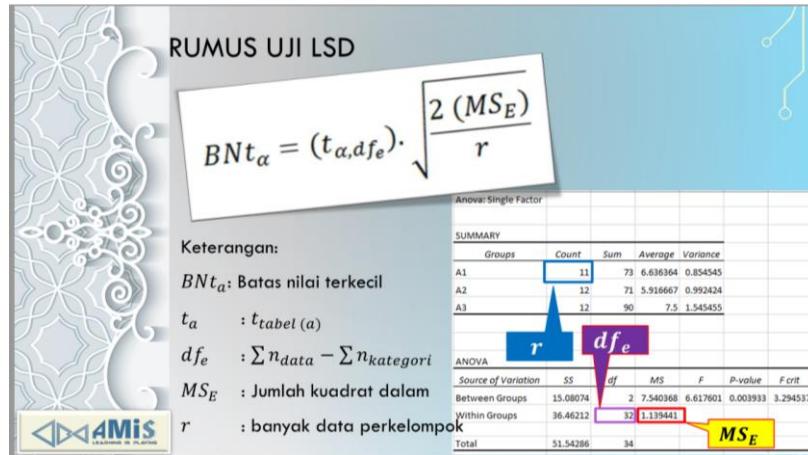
RUMUS UJI LSD

$BNt_{\alpha} = (t_{\alpha,df_e}) \cdot \sqrt{\frac{2\ (MS_E)}{r}}$

Keterangan:

$BNt_{\alpha}$: Batas nilai terkecil

$t_{\alpha}$ : $t_{tabel\ (\alpha)}$

$df_e$ : $\sum n_{data} - \sum n_{kategori}$

$MS_E$ : Jumlah kuadrat dalam

$r$ : banyak data perkelompok

Anova: Single Factor

SUMMARY

| Groups | Count | Sum | Average | Variance |
|---|---|---|---|---|
| A1 | 11 | 73 | 6.636364 | 0.854545 |
| A2 | 12 | 71 | 5.916667 | 0.992424 |
| A3 | 12 | 90 | 7.5 | 1.545455 |

$r$

$df_e$

ANOVA

| Source of Variation | SS | df | MS | F | P-value | F crit |
|---|---|---|---|---|---|---|
| Between Groups | 15.08074 | 2 | 7.540368 | 6.617601 | 0.003933 | 3.29453 |
| Within Groups | 36.46212 | 32 | 1.139441 | | | |
| Total | 51.54286 | 34 | | | | |

$MS_E$

AMIS LEARNING IS PLAYING